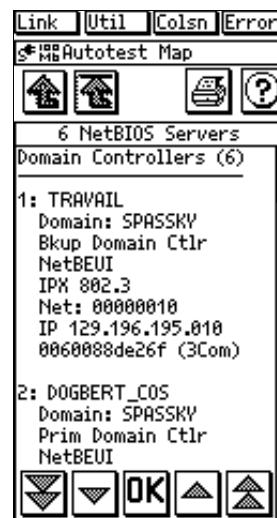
Link Util Colsn Error

Autotest Map

6 NetBIOS Servers

Domain Controllers (6)

1: TRAVAIL
Domain: SPASSKY
Bkup Domain Ctlr
NetBEUI
IPX 802.3
Net: 00000010
IP 129.196.195.010
0060088de26f (3Com)

2: DOGBERT_COS
Domain: SPASSKY
Prim Domain Ctlr
NetBEUI

OK